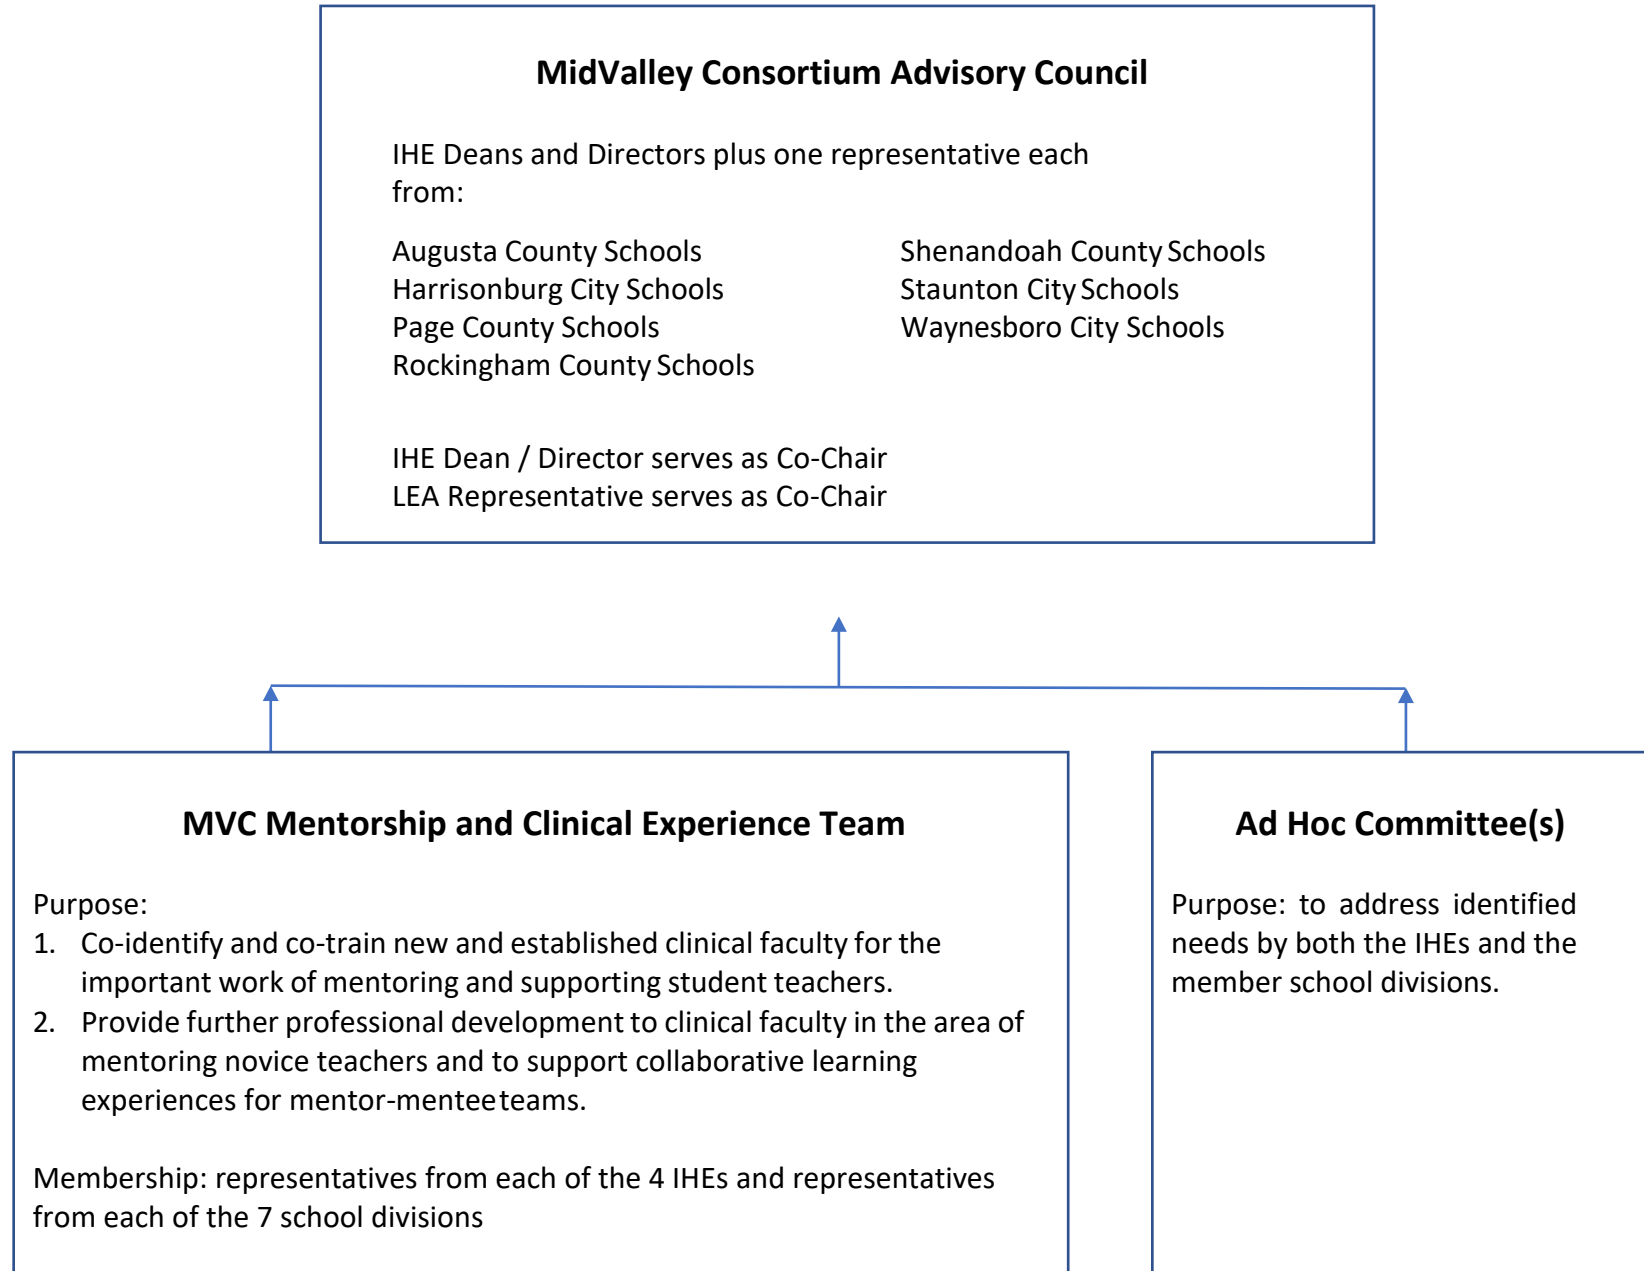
MidValley Consortium Advisory Council

IHE Deans and Directors plus one representative each from:

Augusta County Schools
Harrisonburg City Schools
Page County Schools
Rockingham County Schools

Shenandoah County Schools
Staunton City Schools
Waynesboro City Schools

IHE Dean / Director serves as Co-Chair
LEA Representative serves as Co-Chair

MVC Mentorship and Clinical Experience Team

Purpose:
1. Co-identify and co-train new and established clinical faculty for the important work of mentoring and supporting student teachers.
2. Provide further professional development to clinical faculty in the area of mentoring novice teachers and to support collaborative learning experiences for mentor-mentee teams.

Membership: representatives from each of the 4 IHEs and representatives from each of the 7 school divisions

Ad Hoc Committee(s)

Purpose: to address identified needs by both the IHEs and the member school divisions.